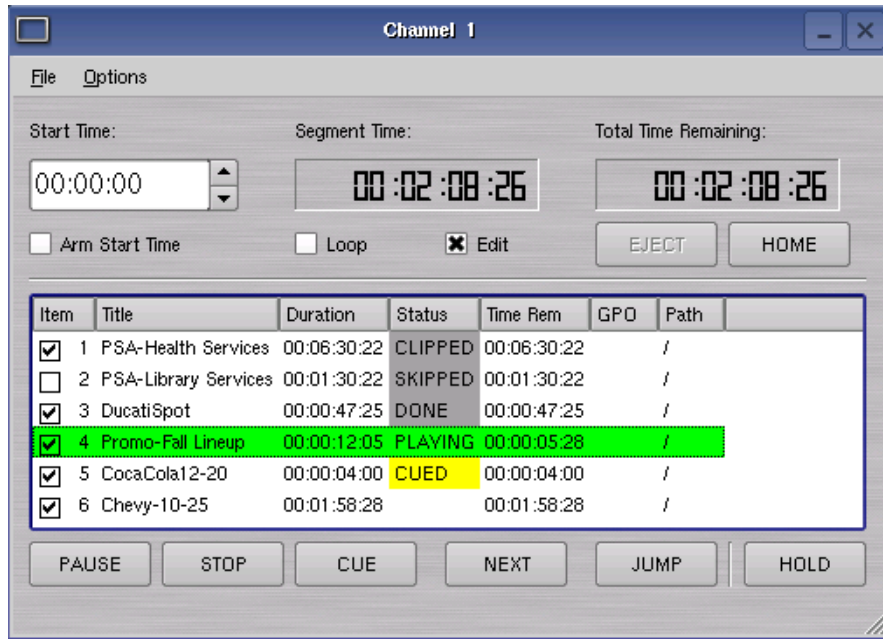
Channel 1

File Options

Start Time:
00:00:00

Segment Time:
00:02:08:26

Total Time Remaining:
00:02:08:26

Arm Start Time

Loop

Edit

EJECT

HOME

| Item | Title | Duration | Status | Time Rem | GPO | Path |
|---|---|---|---|---|---|---|
| 1 | PSA-Health Services | 00:06:30:22 | CLIPPED | 00:06:30:22 | | / |
| 2 | PSA-Library Services | 00:01:30:22 | SKIPPED | 00:01:30:22 | | / |
| 3 | DucatiSpot | 00:00:47:25 | DONE | 00:00:47:25 | | / |
| 4 | Promo-Fall Lineup | 00:00:12:05 | PLAYING | 00:00:05:28 | | / |
| 5 | CocaCola12-20 | 00:00:04:00 | CUED | 00:00:04:00 | | / |
| 6 | Chevy-10-25 | 00:01:58:28 | | 00:01:58:28 | | / |

PAUSE STOP CUE NEXT JUMP HOLD